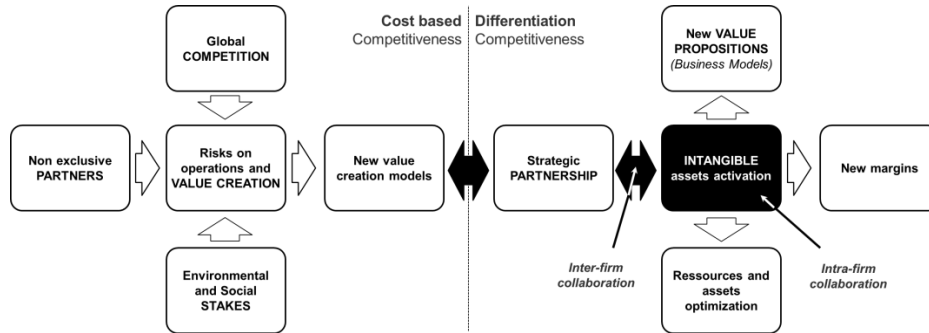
Cost based Competitiveness

Differentiation Competitiveness

Global COMPETITION

Non exclusive PARTNERS

Risks on operations and VALUE CREATION

Environmental and Social STAKES

New value creation models

Strategic PARTNERSHIP

Inter-firm collaboration

New VALUE PROPOSITIONS (Business Models)

INTANGIBLE assets activation

Ressources and assets optimization

Intra-firm collaboration

New margins